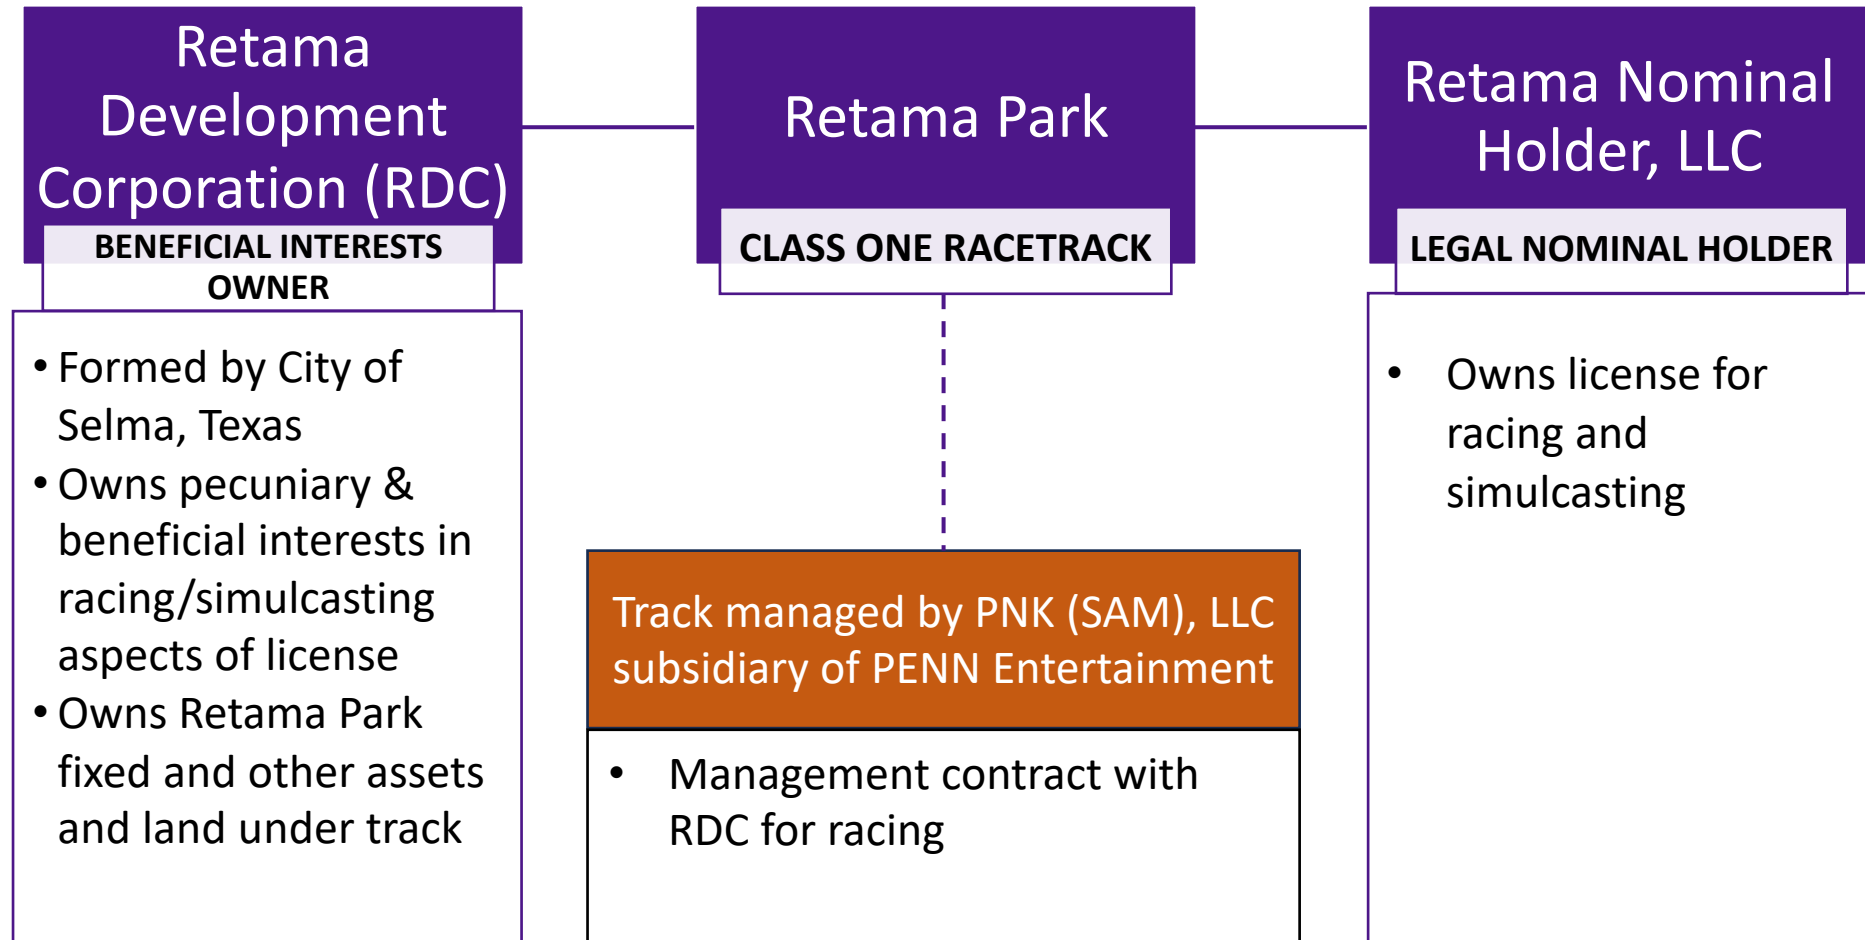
Retama Development Corporation (RDC)

BENEFICIAL INTERESTS OWNER

• Formed by City of Selma, Texas
• Owns pecuniary & beneficial interests in racing/simulcasting aspects of license
• Owns Retama Park fixed and other assets and land under track

Retama Park

CLASS ONE RACETRACK

Track managed by PNK (SAM), LLC subsidiary of PENN Entertainment

• Management contract with RDC for racing

Retama Nominal Holder, LLC

LEGAL NOMINAL HOLDER

• Owns license for racing and simulcasting